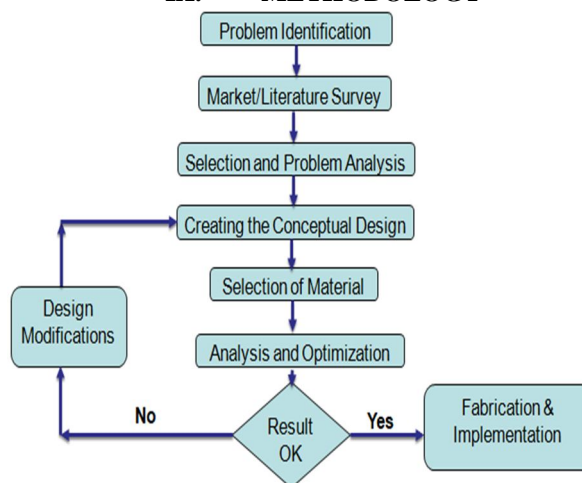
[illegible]

Problem Identification

Market/Literature Survey

Selection and Problem Analysis

Creating the Conceptual Design

Design Modifications

Selection of Material

Analysis and Optimization

No

Result OK

Yes

Fabrication & Implementation